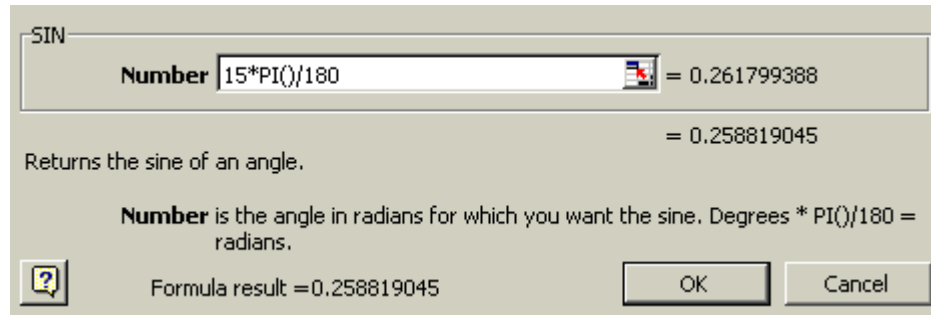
SIN

Number 15*PI()/180 = 0.261799388

= 0.258819045

Returns the sine of an angle.

Number is the angle in radians for which you want the sine. Degrees * PI()/180 = radians.

?

Formula result =0.258819045

OK

Cancel